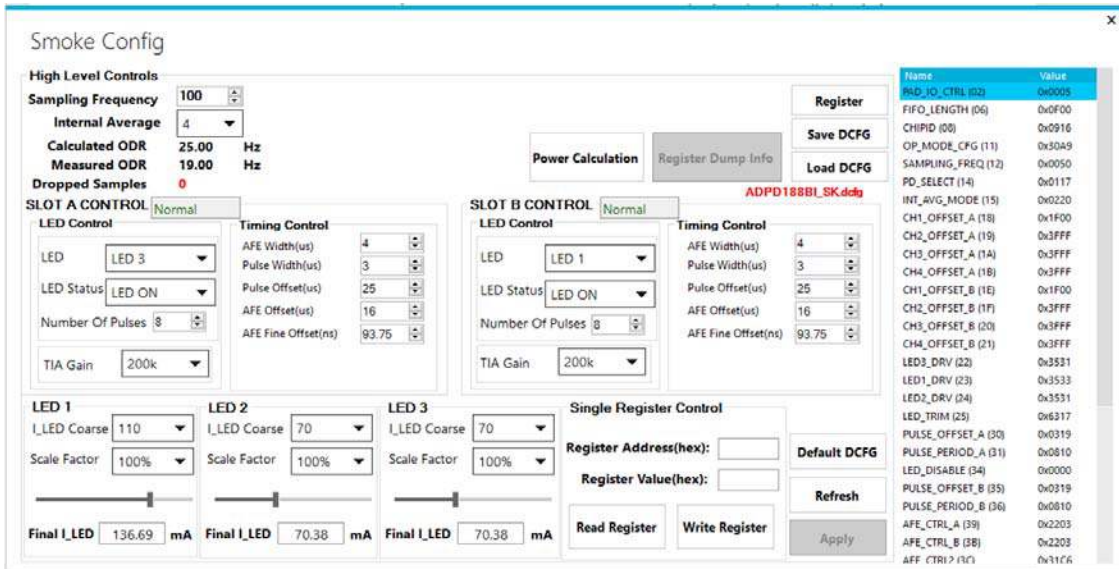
×

Smoke Config

High Level Controls

Sampling Frequency 100

Internal Average 4

Calculated ODR 25.00 Hz

Measured ODR 19.00 Hz

Dropped Samples 0

Power Calculation

Register Dump Info

Register

Save DCFG

Load DCFG

ADPD188BI_SK.dcfg

SLOT A CONTROL Normal

LED Control

LED LED 3

LED Status LED ON

Number Of Pulses 8

TIA Gain 200k

Timing Control

AFE Width(us) 4

Pulse Width(us) 3

Pulse Offset(us) 25

AFE Offset(us) 16

AFE Fine Offset(ns) 93.75

SLOT B CONTROL Normal

LED Control

LED LED 1

LED Status LED ON

Number Of Pulses 8

TIA Gain 200k

Timing Control

AFE Width(us) 4

Pulse Width(us) 3

Pulse Offset(us) 25

AFE Offset(us) 16

AFE Fine Offset(ns) 93.75

LED 1

I_LED Coarse 110

Scale Factor 100%

Final I_LED 136.69 mA

LED 2

I_LED Coarse 70

Scale Factor 100%

Final I_LED 70.38 mA

LED 3

I_LED Coarse 70

Scale Factor 100%

Final I_LED 70.38 mA

Single Register Control

Register Address(hex):

Register Value(hex):

Read Register

Write Register

Default DCFG

Refresh

Apply

| Name | Value |
|---|---|
| PAD_IO_CTRL (02) | 0x0005 |
| FIFO_LENGTH (06) | 0x0F00 |
| CHIPID (08) | 0x0916 |
| OP_MODE_CFG (11) | 0x30A9 |
| SAMPLING_FREQ (12) | 0x0050 |
| PD_SELECT (14) | 0x0117 |
| INT_AVG_MODE (15) | 0x0220 |
| CH1_OFFSET_A (18) | 0x1F00 |
| CH2_OFFSET_A (19) | 0x3FFF |
| CH3_OFFSET_A (1A) | 0x3FFF |
| CH4_OFFSET_A (1B) | 0x3FFF |
| CH1_OFFSET_B (1E) | 0x1F00 |
| CH2_OFFSET_B (1F) | 0x3FFF |
| CH3_OFFSET_B (20) | 0x3FFF |
| CH4_OFFSET_B (21) | 0x3FFF |
| LED3_DRV (22) | 0x3531 |
| LED1_DRV (23) | 0x3533 |
| LED2_DRV (24) | 0x3531 |
| LED_TRIM (25) | 0x6317 |
| PULSE_OFFSET_A (30) | 0x0319 |
| PULSE_PERIOD_A (31) | 0x0810 |
| LED_DISABLE (34) | 0x0000 |
| PULSE_OFFSET_B (35) | 0x0319 |
| PULSE_PERIOD_B (36) | 0x0810 |
| AFE_CTRL_A (39) | 0x2203 |
| AFE_CTRL_B (3B) | 0x2203 |
| AFE_CTRL2 (3C) | 0x31C6 |